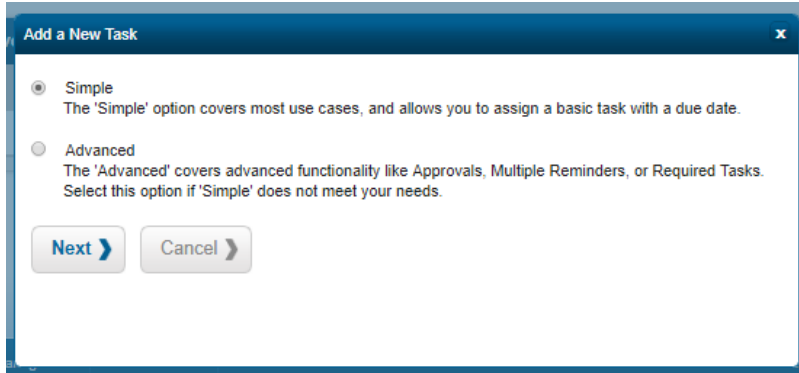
Add a New Task

x

Simple
The 'Simple' option covers most use cases, and allows you to assign a basic task with a due date.

Advanced
The 'Advanced' covers advanced functionality like Approvals, Multiple Reminders, or Required Tasks. Select this option if 'Simple' does not meet your needs.

Next ❯

Cancel ❯